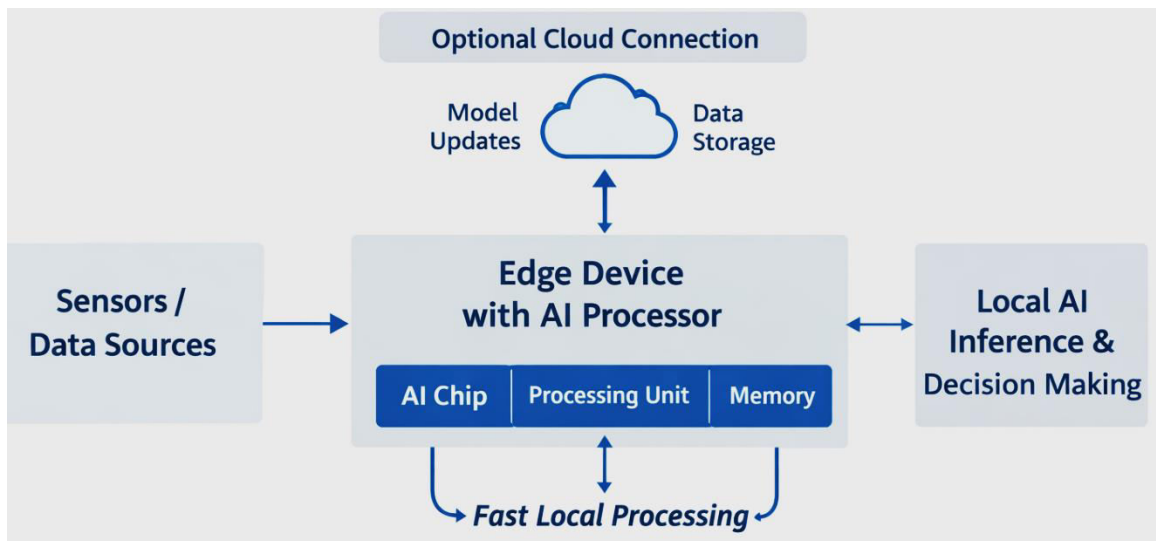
Optional Cloud Connection

Model Updates

Data Storage

Sensors / Data Sources

Edge Device with AI Processor

AI Chip

Processing Unit

Memory

Local AI Inference & Decision Making

Fast Local Processing